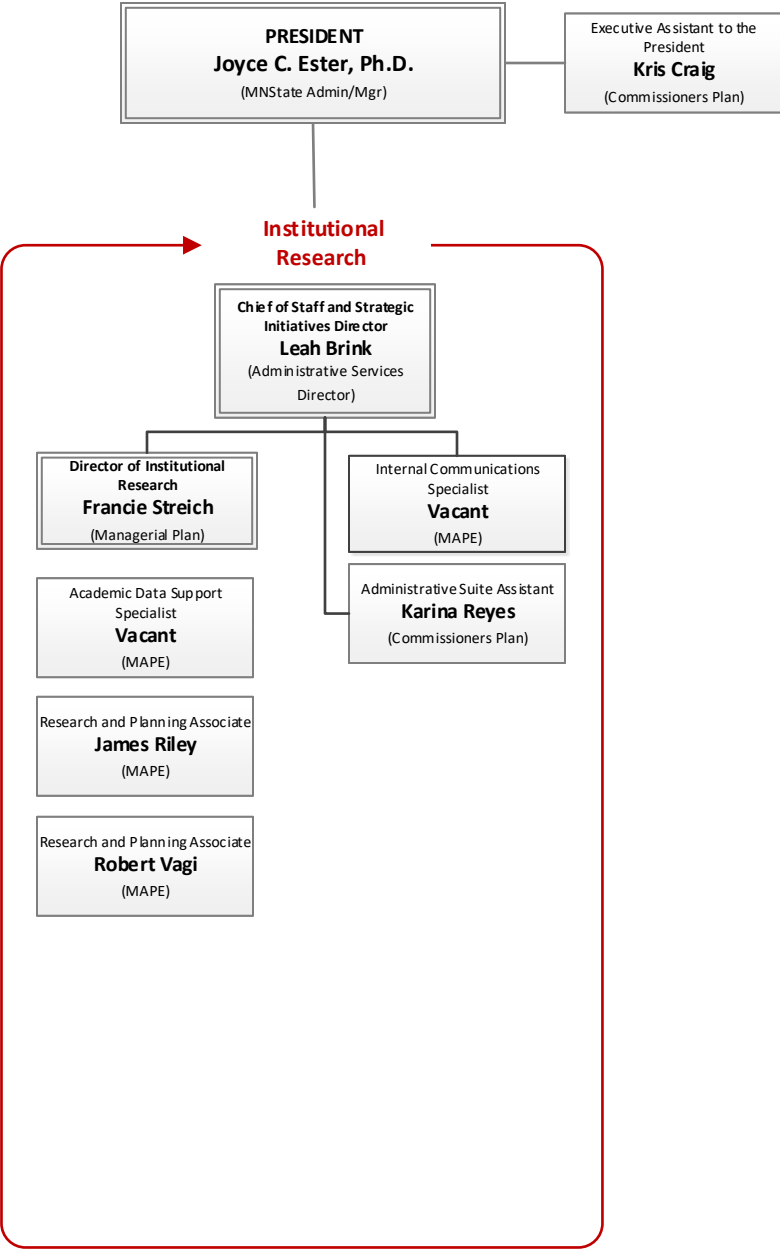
PRESIDENT
Joyce C. Ester, Ph.D.
(MNState Admin/Mgr)

Executive Assistant to the President
Kris Craig
(Commissioners Plan)

Institutional Research

Chief of Staff and Strategic Initiatives Director
Leah Brink
(Administrative Services Director)

Director of Institutional Research
Francie Streich
(Managerial Plan)

Internal Communications Specialist
Vacant
(MAPE)

Administrative Suite Assistant
Karina Reyes
(Commissioners Plan)

Academic Data Support Specialist
Vacant
(MAPE)

Research and Planning Associate
James Riley
(MAPE)

Research and Planning Associate
Robert Vagi
(MAPE)